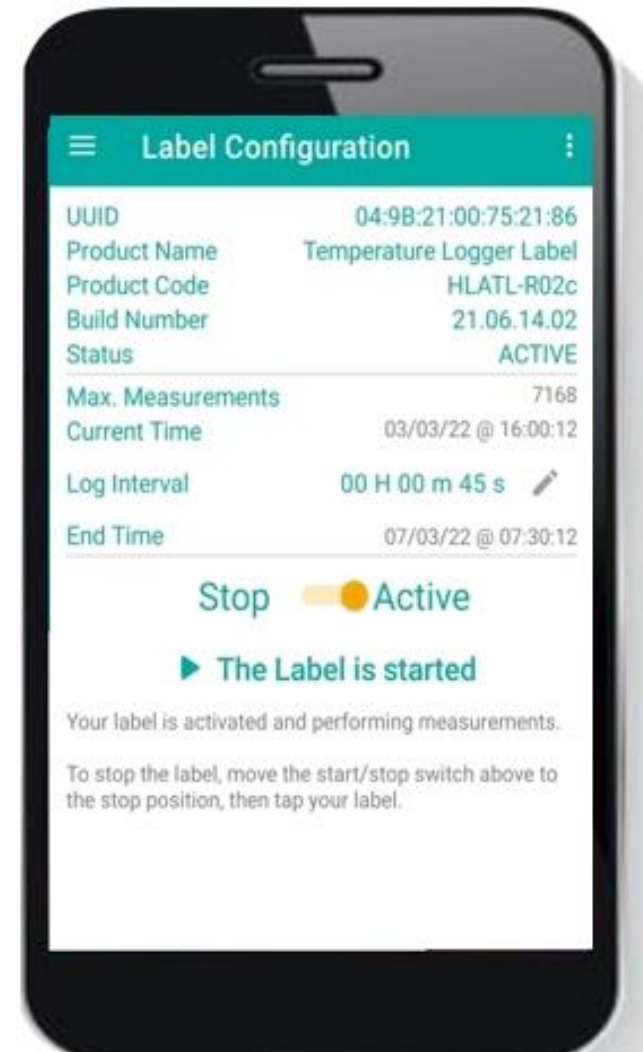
Label Configuration

| | |
|---|---|
| UUID | 04:9B:21:00:75:21:86 |
| Product Name | Temperature Logger Label |
| Product Code | HLATL-R02c |
| Build Number | 21.06.14.02 |
| Status | ACTIVE |
| Max. Measurements | 7168 |
| Current Time | 03/03/22 @ 16:00:12 |
| Log Interval | 00 H 00 m 45 s |
| End Time | 07/03/22 @ 07:30:12 |

Stop Active

▶ The Label is started

Your label is activated and performing measurements.

To stop the label, move the start/stop switch above to the stop position, then tap your label.